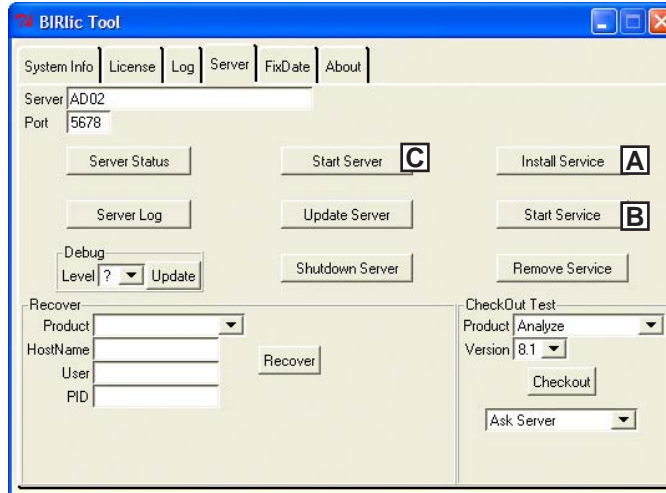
BIRlic Tool

System Info | License | Log | Server | FixDate | About

Server AD02
Port 5678

Server Status
Start Server C
Install Service A

Server Log
Update Server
Start Service B

Debug
Level ? Update
Shutdown Server
Remove Service

Recover
Product
HostName
User
PID
Recover

CheckOut Test
Product Analyze
Version 8.1
Checkout
Ask Server